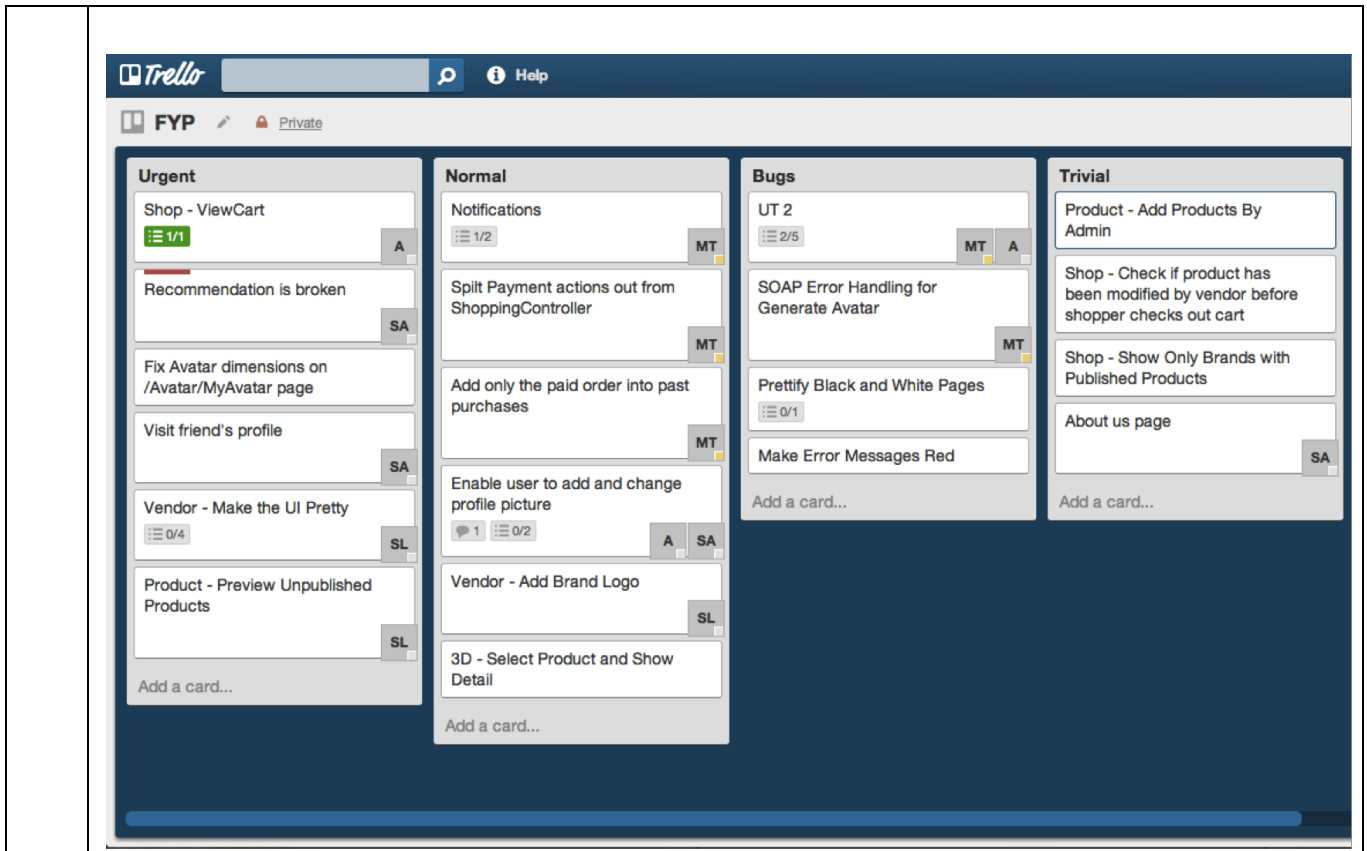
Trello

Help

FYP

Private

Urgent

Shop - ViewCart

1/1

A

Recommendation is broken

SA

Fix Avatar dimensions on /Avatar/MyAvatar page

Visit friend's profile

SA

Vendor - Make the UI Pretty

0/4

SL

Product - Preview Unpublished Products

SL

Add a card...

Normal

Notifications

1/2

MT

Spilt Payment actions out from ShoppingController

MT

Add only the paid order into past purchases

MT

Enable user to add and change profile picture

1

0/2

A

SA

Vendor - Add Brand Logo

SL

3D - Select Product and Show Detail

Add a card...

Bugs

UT 2

2/5

MT

A

SOAP Error Handling for Generate Avatar

MT

Prettify Black and White Pages

0/1

Make Error Messages Red

Add a card...

Trivial

Product - Add Products By Admin

Shop - Check if product has been modified by vendor before shopper checks out cart

Shop - Show Only Brands with Published Products

About us page

SA

Add a card...